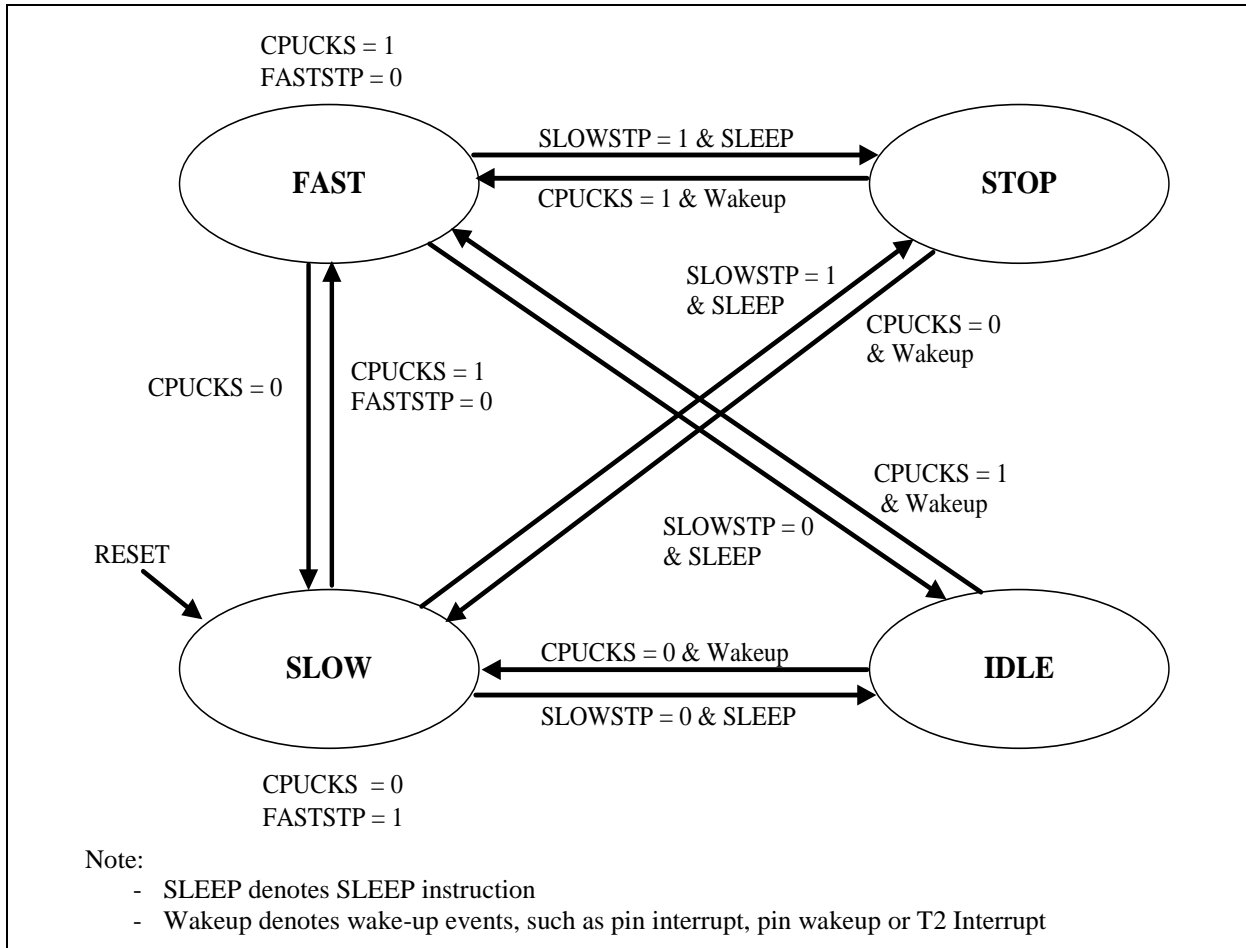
CPUCKS = 1
FASTSTP = 0

FAST

SLOWSTP = 1 & SLEEP

CPUCKS = 1 & Wakeup

STOP

SLOWSTP = 1
& SLEEP

CPUCKS = 0
& Wakeup

CPUCKS = 0

CPUCKS = 1
FASTSTP = 0

CPUCKS = 1
& Wakeup

SLOWSTP = 0
& SLEEP

RESET

SLOW

CPUCKS = 0 & Wakeup

SLOWSTP = 0 & SLEEP

IDLE

CPUCKS = 0
FASTSTP = 1

Note:
- SLEEP denotes SLEEP instruction
- Wakeup denotes wake-up events, such as pin interrupt, pin wakeup or T2 Interrupt